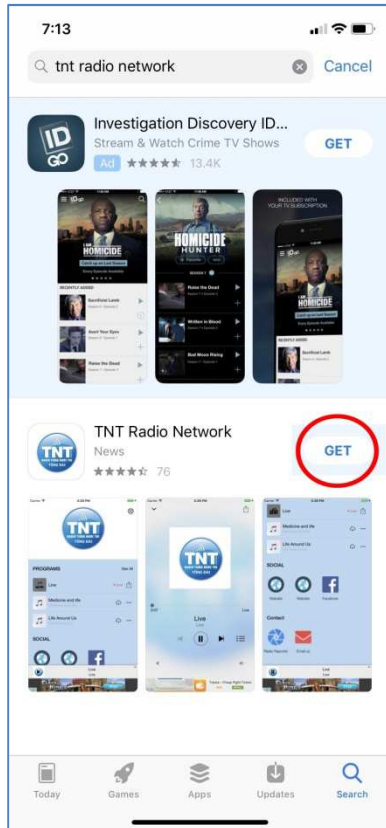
7:13

tnt radio network

Cancel

ID GO

Investigation Discovery ID...

Stream & Watch Crime TV Shows

Ad ★★★★★ 13.4K

GET

HOMICIDE

HOMICIDE HUNTER

HOMICIDE

TNT Radio Network

News

★★★★★ 76

GET

TNT

PROGRAMS

Live

Medicine and life

Life Around Us

SOCIAL

TNT

Live

Live

Medicine and life

Life Around Us

SOCIAL

Contact

Today

Games

Apps

Updates

Search